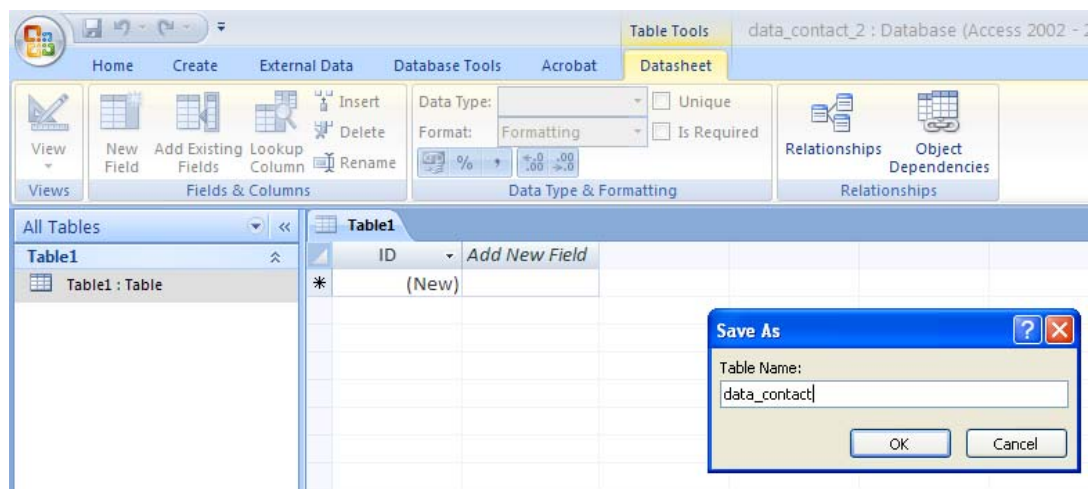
Table Tools data_contact_2 : Database (Access 2002 -

Home Create External Data Database Tools Acrobat Datasheet

View
Views

New Field
Add Existing Fields
Lookup Column
Insert
Delete
Rename
Fields & Columns

Data Type:
Format: Formatting
Unique
Is Required
% ,
$^{+.0}_{.00}$ $^{.00}_{\to.0}$
Data Type & Formatting

Relationships
Object Dependencies
Relationships

All Tables
Table1
Table1 : Table

Table1
ID
Add New Field
*
(New)

Save As
Table Name:
data_contact
OK
Cancel